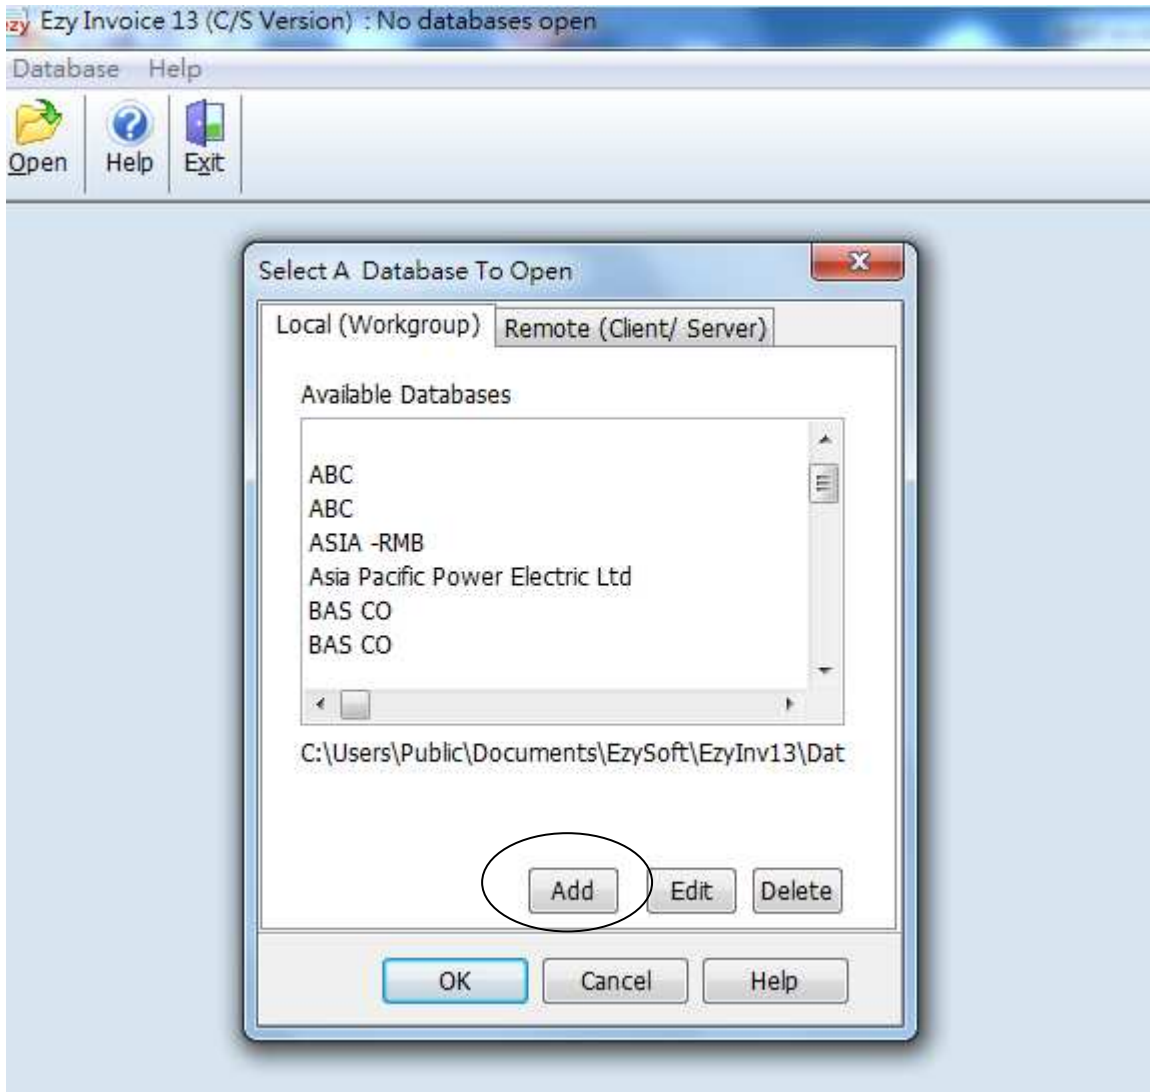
zy Ezy Invoice 13 (C/S Version) : No databases open

Database Help

Open Help Exit

Select A Database To Open

Local (Workgroup) Remote (Client/ Server)

Available Databases

ABC
ABC
ASIA -RMB
Asia Pacific Power Electric Ltd
BAS CO
BAS CO

C:\Users\Public\Documents\EzySoft\EzyInv13\Dat

Add Edit Delete

OK Cancel Help